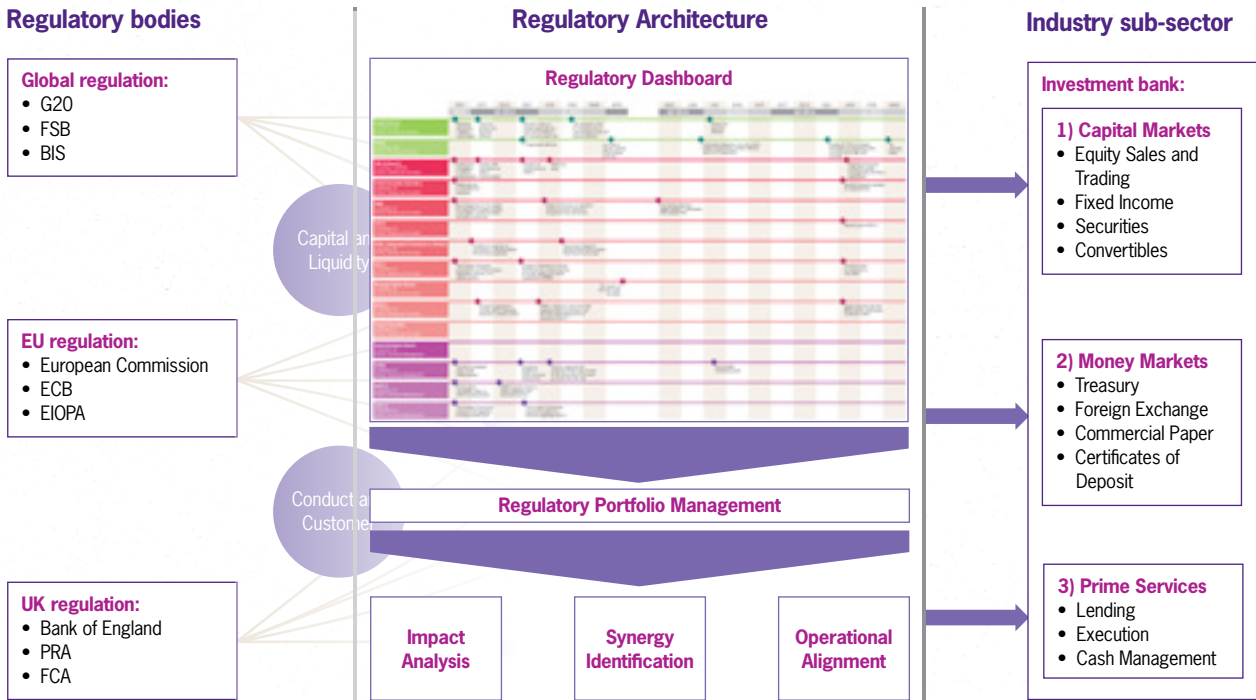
Regulatory bodies

Global regulation:
• G20
• FSB
• BIS

Capital an
Liquidity

EU regulation:
• European Commission
• ECB
• EIOPA

Conduct a
Customer

UK regulation:
• Bank of England
• PRA
• FCA

Regulatory Architecture

Regulatory Dashboard

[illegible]

Regulatory Portfolio Management

Impact Analysis

Synergy Identification

Operational Alignment

Industry sub-sector

Investment bank:

1) Capital Markets
• Equity Sales and Trading
• Fixed Income
• Securities
• Convertibles

2) Money Markets
• Treasury
• Foreign Exchange
• Commercial Paper
• Certificates of Deposit

3) Prime Services
• Lending
• Execution
• Cash Management